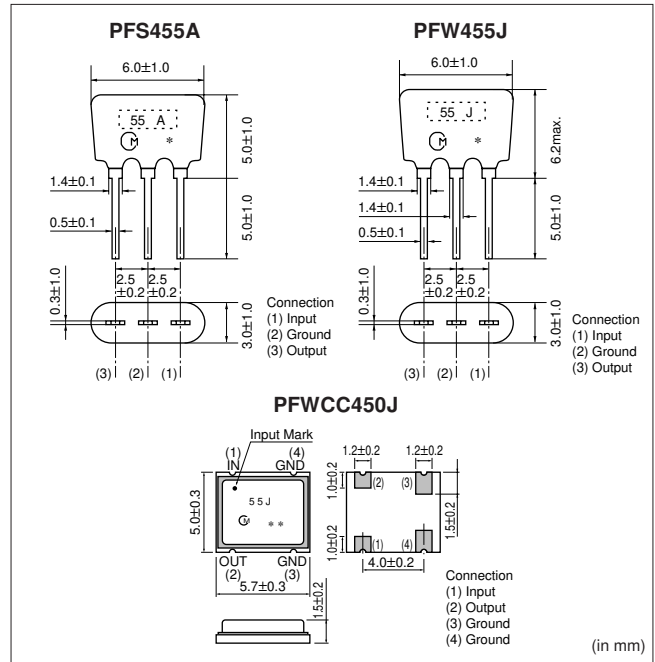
PFS455A

6.0±1.0

55 A

M *

5.0±1.0

1.4±0.1

0.5±0.1

5.0±1.0

0.3±1.0

2.5 ±0.2

2.5 ±0.2

3.0±1.0

Connection
(1) Input
(2) Ground
(3) Output

(3) (2) (1)

PFW455J

6.0±1.0

55 J

M *

6.2max.

1.4±0.1

1.4±0.1

0.5±0.1

5.0±1.0

0.3±1.0

2.5 ±0.2

2.5 ±0.2

3.0±1.0

Connection
(1) Input
(2) Ground
(3) Output

(3) (2) (1)

PFWCC450J

Input Mark

(1) IN

(4) GND

5 5 J

M * *

5.0±0.3

OUT (2)

GND (3)

5.7±0.3

1.5±0.2

1.2±0.2

1.2±0.2

1.0±0.2

(2) (3)

1.5±0.2

1.0±0.2

(1) (4)

4.0±0.2

Connection
(1) Input
(2) Output
(3) Ground
(4) Ground

(in mm)